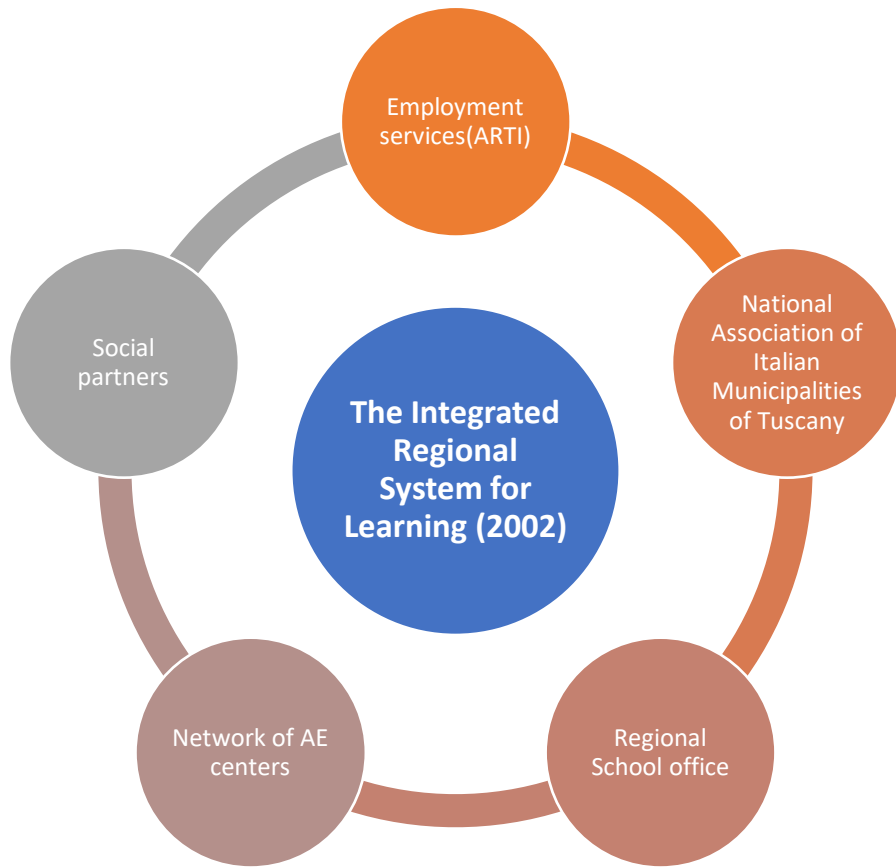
The Integrated Regional System for Learning (2002)

Employment services(ARTI)

National Association of Italian Municipalities of Tuscany

Regional School office

Network of AE centers

Social partners